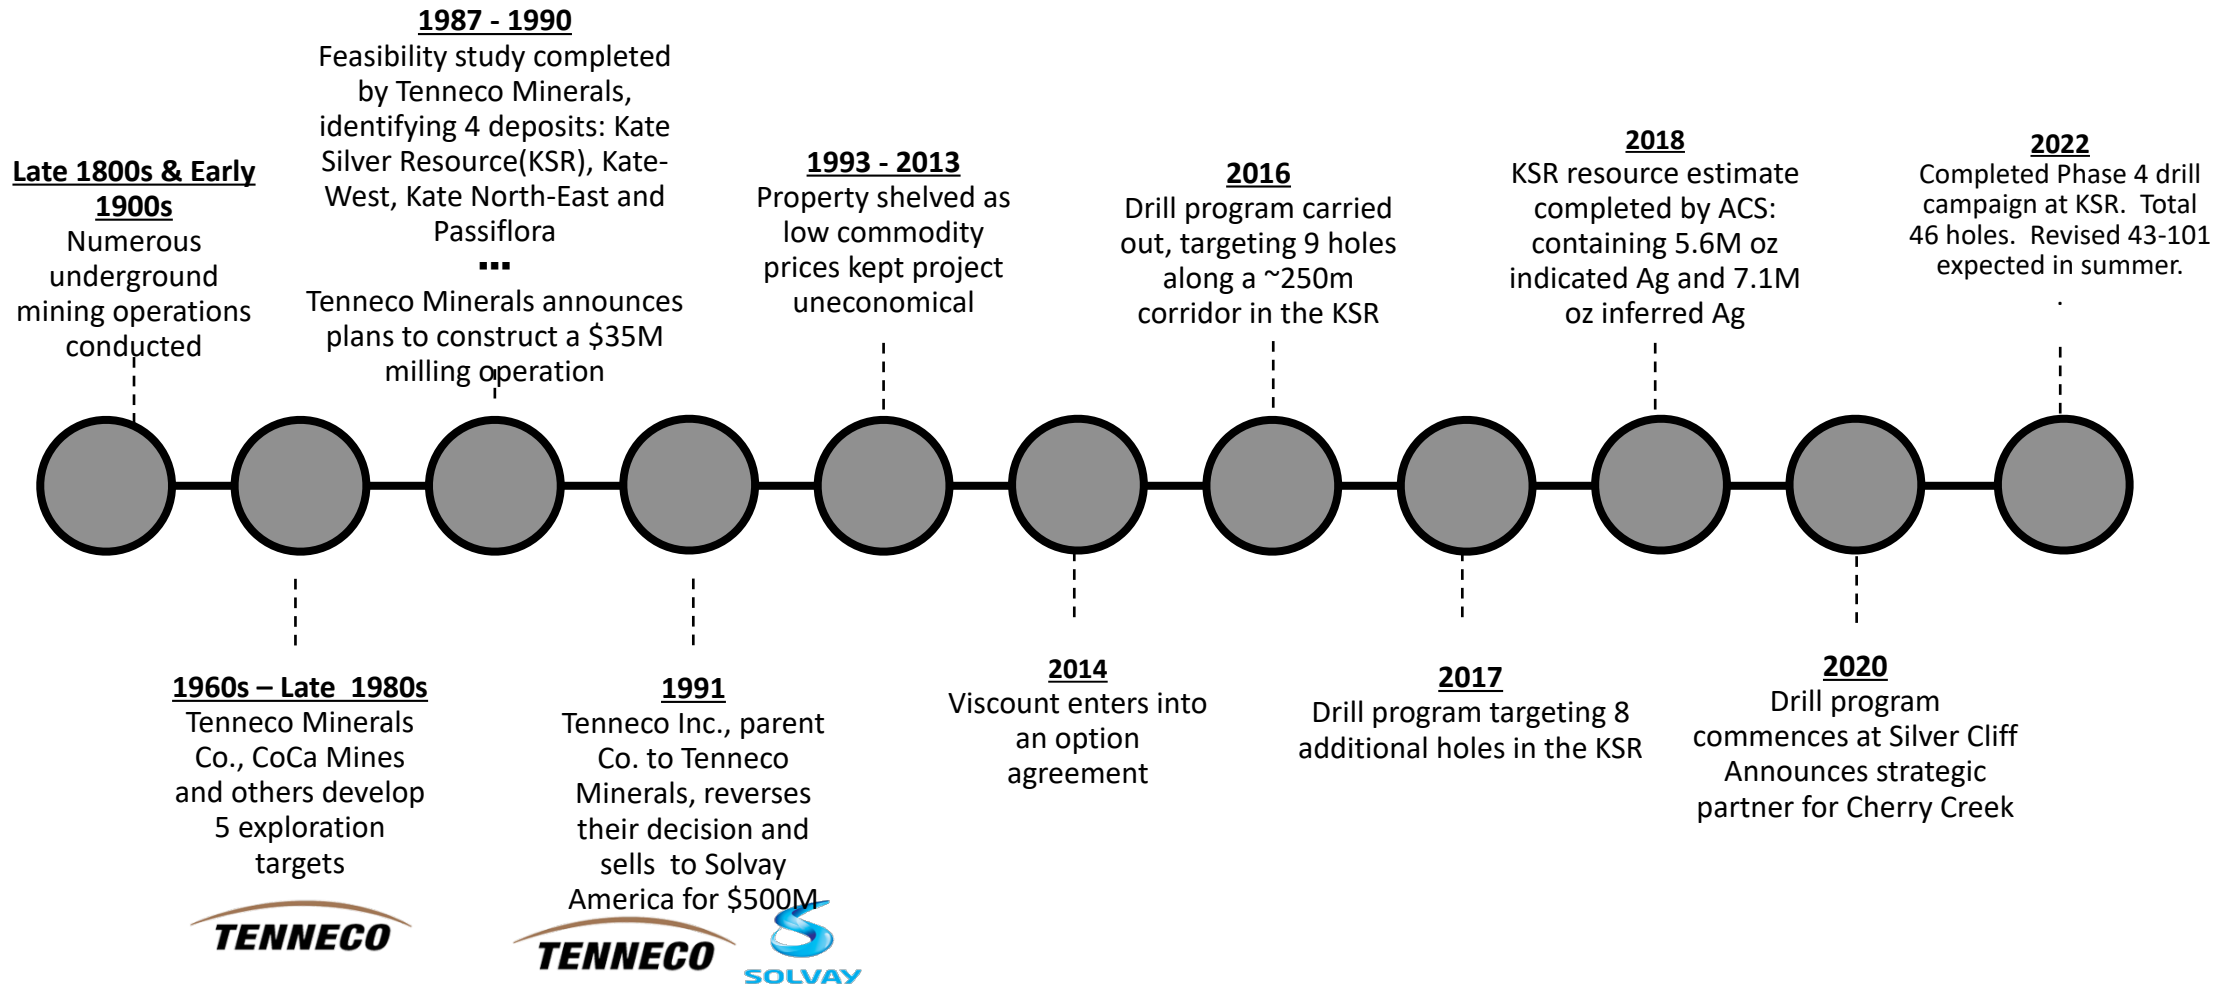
Late 1800s & Early 1900s
Numerous underground mining operations conducted

1960s – Late 1980s
Tenneco Minerals Co., CoCa Mines and others develop 5 exploration targets

TENNECO

1987 - 1990
Feasibility study completed by Tenneco Minerals, identifying 4 deposits: Kate Silver Resource(KSR), Kate-West, Kate North-East and Passiflora
...
Tenneco Minerals announces plans to construct a $35M milling operation

1991
Tenneco Inc., parent Co. to Tenneco Minerals, reverses their decision and sells to Solvay America for $500M

TENNECO
SOLVAY

1993 - 2013
Property shelved as low commodity prices kept project uneconomical

2014
Viscount enters into an option agreement

2016
Drill program carried out, targeting 9 holes along a ~250m corridor in the KSR

2017
Drill program targeting 8 additional holes in the KSR

2018
KSR resource estimate completed by ACS: containing 5.6M oz indicated Ag and 7.1M oz inferred Ag

2020
Drill program commences at Silver Cliff
Announces strategic partner for Cherry Creek

2022
Completed Phase 4 drill campaign at KSR. Total 46 holes. Revised 43-101 expected in summer.